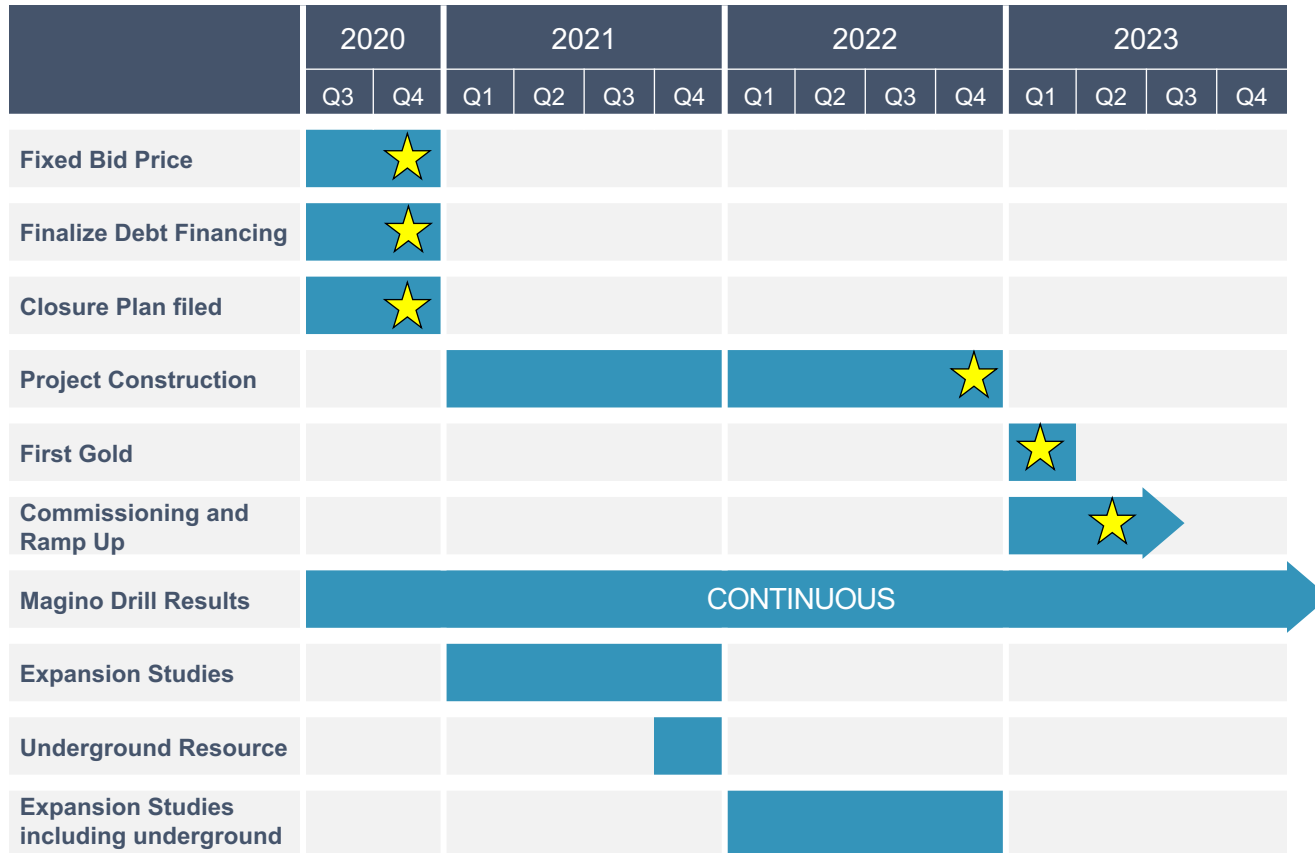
| | 2020 | | 2021 | | | | 2022 | | | | 2023 | | | |
|---|---|---|---|---|---|---|---|---|---|---|---|---|---|---|
| | Q3 | Q4 | Q1 | Q2 | Q3 | Q4 | Q1 | Q2 | Q3 | Q4 | Q1 | Q2 | Q3 | Q4 |
| Fixed Bid Price | | | | | | | | | | | | | | |
| Finalize Debt Financing | | | | | | | | | | | | | | |
| Closure Plan filed | | | | | | | | | | | | | | |
| Project Construction | | | | | | | | | | | | | | |
| First Gold | | | | | | | | | | | | | | |
| Commissioning and Ramp Up | | | | | | | | | | | | | | |
| Magino Drill Results | CONTINUOUS | | | | | | | | | | | | | |
| Expansion Studies | | | | | | | | | | | | | | |
| Underground Resource | | | | | | | | | | | | | | |
| Expansion Studies including underground | | | | | | | | | | | | | | |